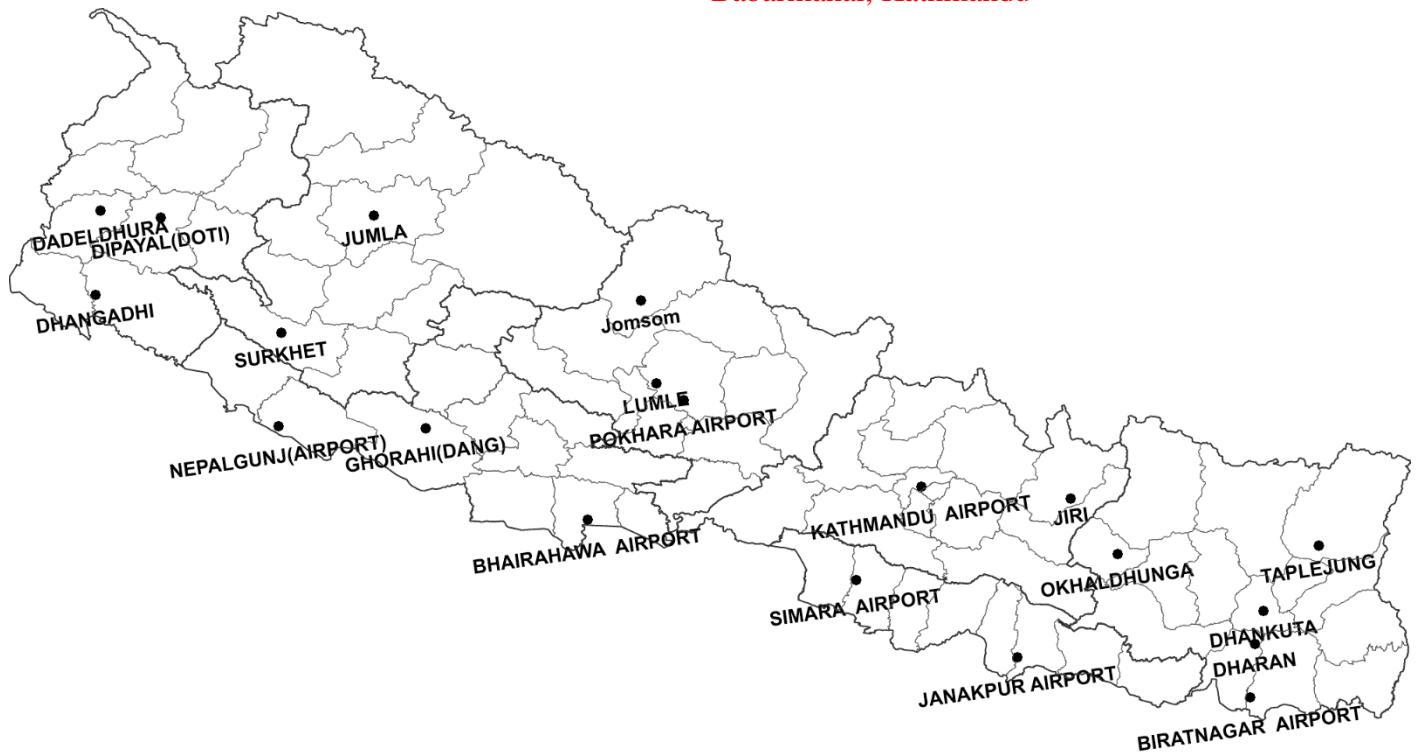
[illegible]

DADELDHURA
DIPAYAL(DOTI)
JUMLA
DHANGADHI
SURKHET
Jomsom
LUMLE
POKHARA AIRPORT
NEPALGUNJ(AIRPORT)
GHORAHI(DANG)
KATHMANDU AIRPORT
JIRI
BHAIRAHAWA AIRPORT
OKHALDHUNGA
TAPLEJUNG
SIMARA AIRPORT
DHANKUTA
DHARAN
JANAKPUR AIRPORT
BIRATNAGAR AIRPORT